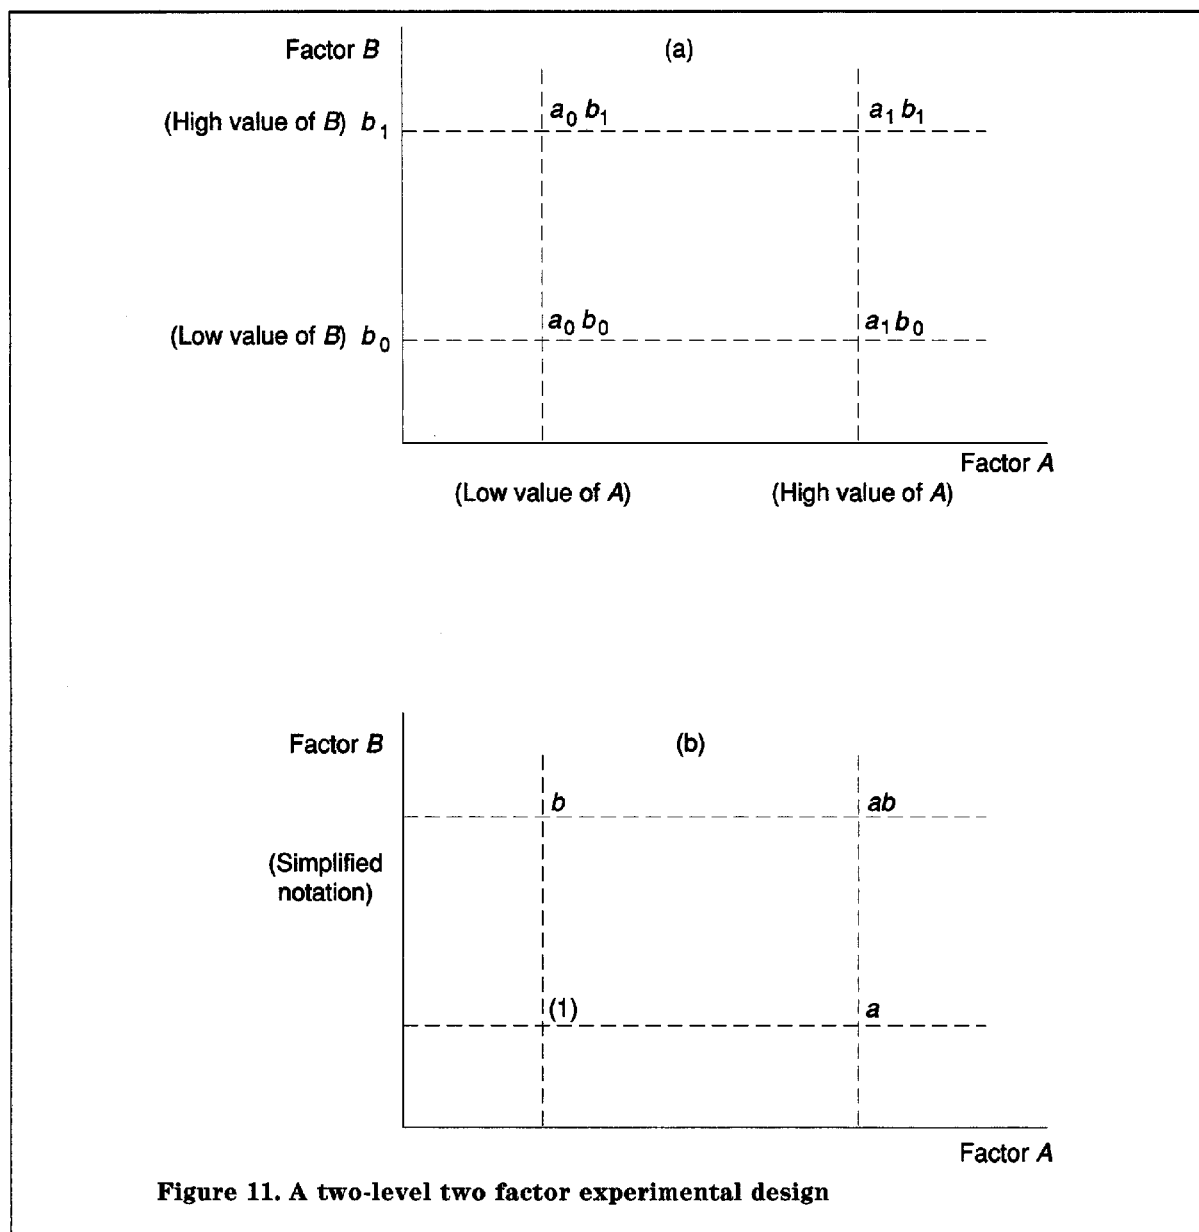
Factor $B$

(a)

(High value of $B$) $b_1$

$a_0 b_1$

$a_1 b_1$

(Low value of $B$) $b_0$

$a_0 b_0$

$a_1 b_0$

Factor $A$

(Low value of $A$)

(High value of $A$)

Factor $B$

(b)

$b$

$ab$

(Simplified notation)

(1)

$a$

Factor $A$

Figure 11. A two-level two factor experimental design